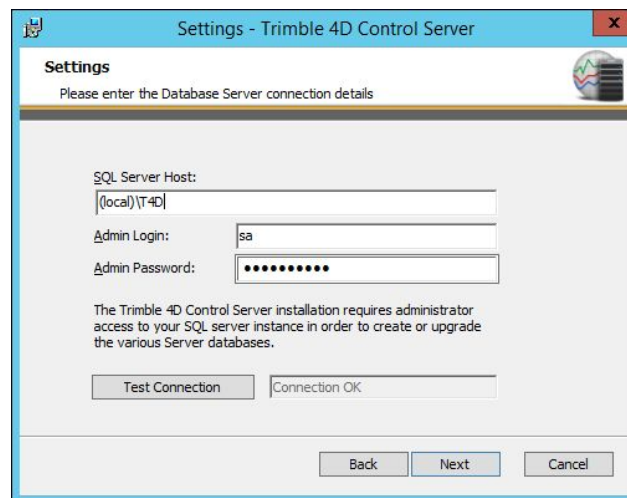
Settings - Trimble 4D Control Server

x

Settings

Please enter the Database Server connection details

SQL Server Host:

(local)\T4D

Admin Login:

sa

Admin Password:

••••••••••

The Trimble 4D Control Server installation requires administrator access to your SQL server instance in order to create or upgrade the various Server databases.

Test Connection

Connection OK

Back

Next

Cancel